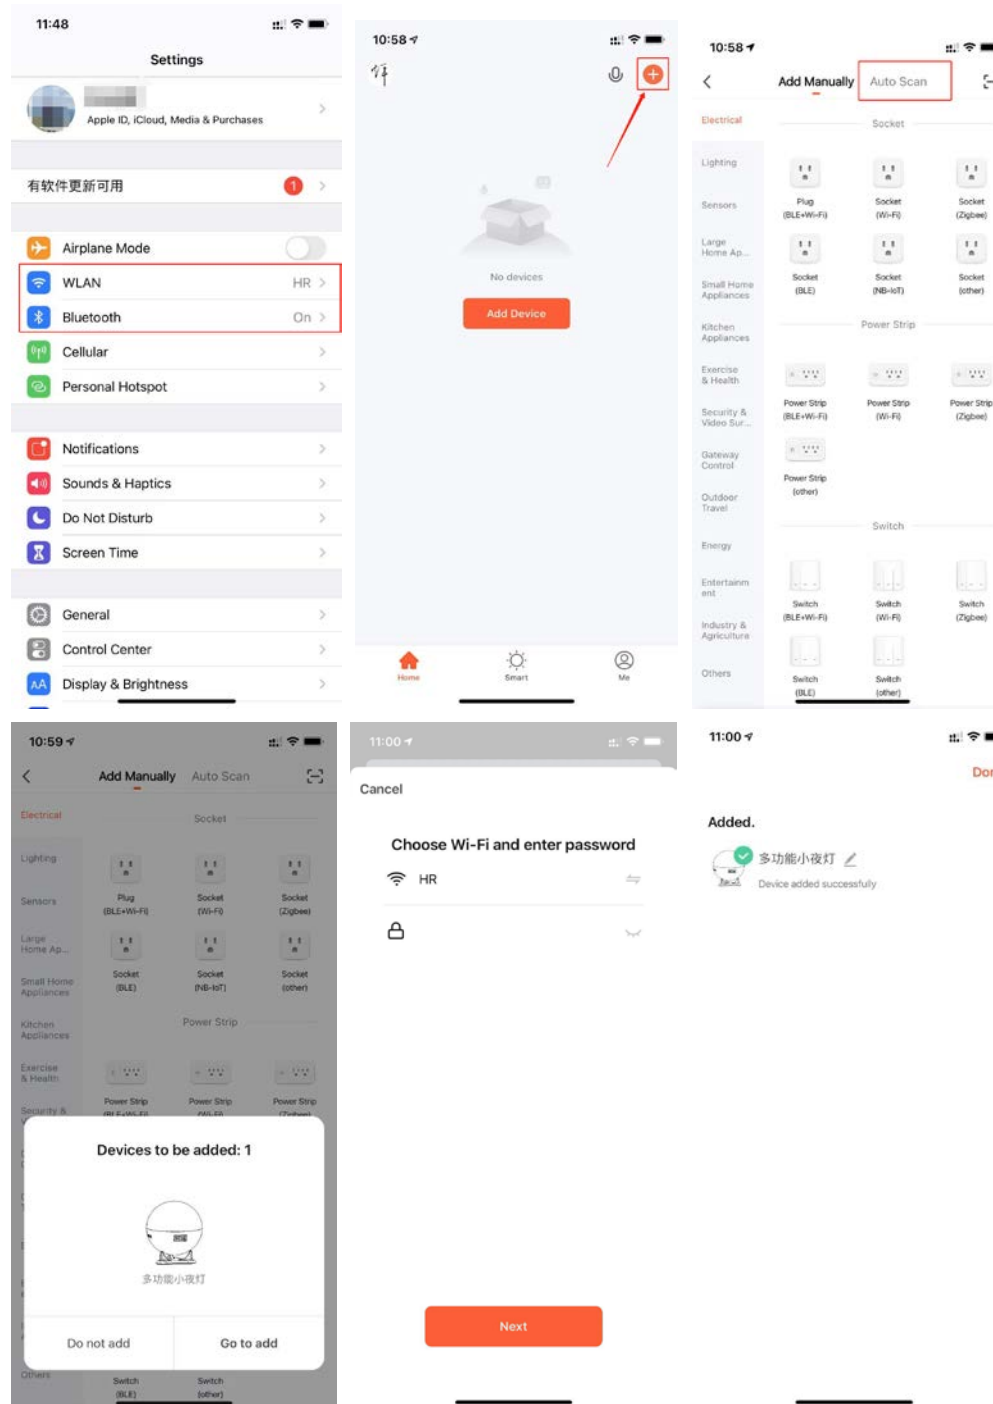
11:48

Settings

Apple ID, iCloud, Media & Purchases

有软件更新可用 1

Airplane Mode

WLAN HR

Bluetooth On

Cellular

Personal Hotspot

Notifications

Sounds & Haptics

Do Not Disturb

Screen Time

General

Control Center

Display & Brightness

10:58

No devices

Add Device

Home Smart Me

10:58

Add Manually Auto Scan

Electrical

Lighting

Sensors

Large Home Ap...

Small Home Appliances

Kitchen Appliances

Exercise & Health

Security & Video Sur...

Gateway Control

Outdoor Travel

Energy

Entertainment

Industry & Agriculture

Others

Socket

Plug (BLE+Wi-Fi)

Socket (Wi-Fi)

Socket (Zigbee)

Socket (BLE)

Socket (NB-IoT)

Socket (other)

Power Strip

Power Strip (BLE+Wi-Fi)

Power Strip (Wi-Fi)

Power Strip (Zigbee)

Power Strip (other)

Switch

Switch (BLE+Wi-Fi)

Switch (Wi-Fi)

Switch (Zigbee)

Switch (BLE)

Switch (other)

10:59

Add Manually Auto Scan

Electrical

Lighting

Sensors

Large Home Ap...

Small Home Appliances

Kitchen Appliances

Exercise & Health

Security &

Others

Socket

Plug (BLE+Wi-Fi)

Socket (Wi-Fi)

Socket (Zigbee)

Socket (BLE)

Socket (NB-IoT)

Socket (other)

Power Strip

Power Strip

Power Strip

Power Strip

Devices to be added: 1

多功能小夜灯

Do not add

Go to add

Switch (BLE)

Switch (other)

11:00

Cancel

Choose Wi-Fi and enter password

HR

Next

11:00

Do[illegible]

Added.

多功能小夜灯

Device added successfully